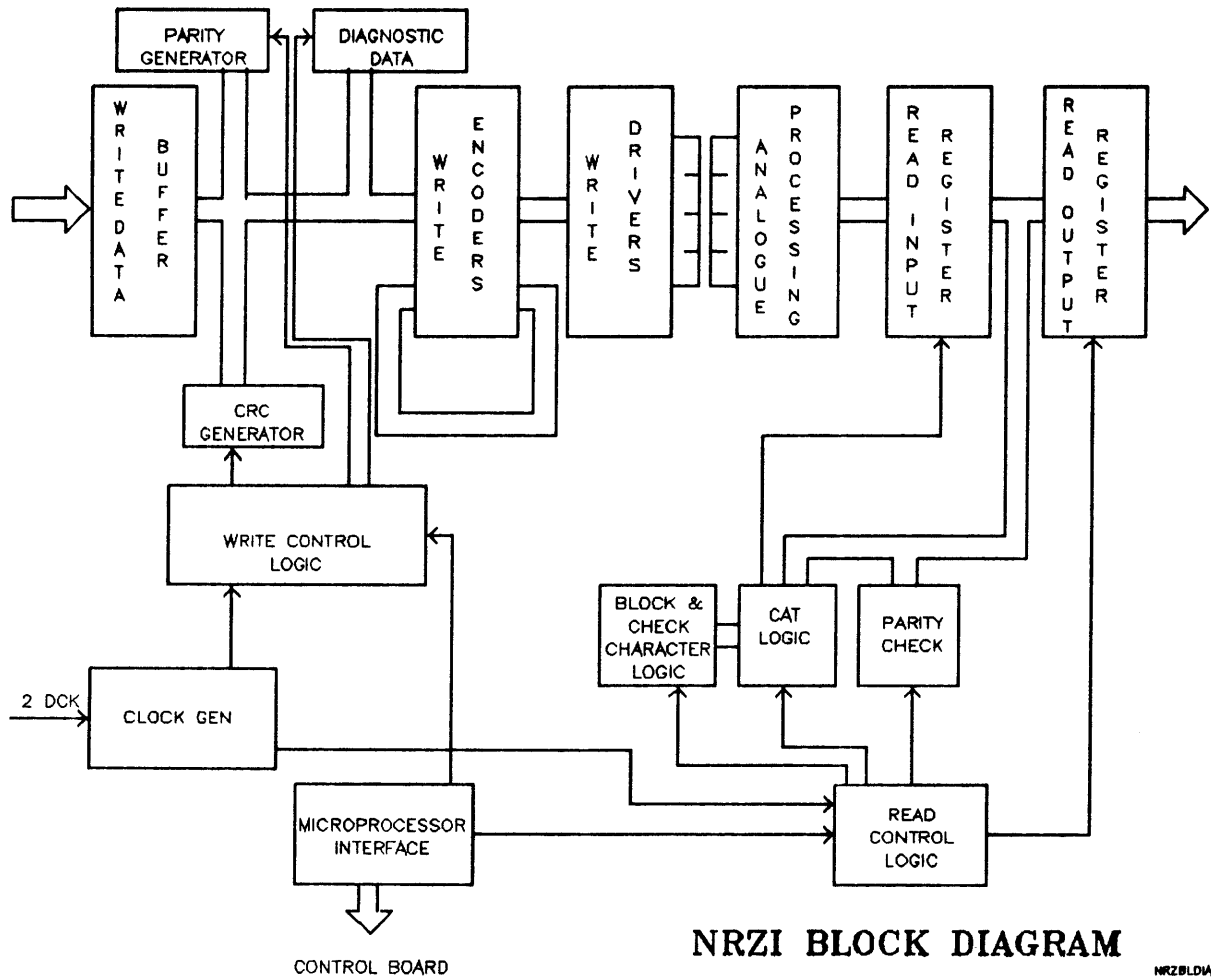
PARITY GENERATOR

DIAGNOSTIC DATA

WRITE DATA BUFFER

WRITE ENCODERS

WRITE DRIVERS

ANALOGUE PROCESSING

READ INPUT REGISTER

READ OUTPUT REGISTER

CRC GENERATOR

WRITE CONTROL LOGIC

BLOCK & CHECK CHARACTER LOGIC

CAT LOGIC

PARITY CHECK

2 DCK

CLOCK GEN

MICROPROCESSOR INTERFACE

READ CONTROL LOGIC

CONTROL BOARD

NRZI BLOCK DIAGRAM

NRZBLDIA